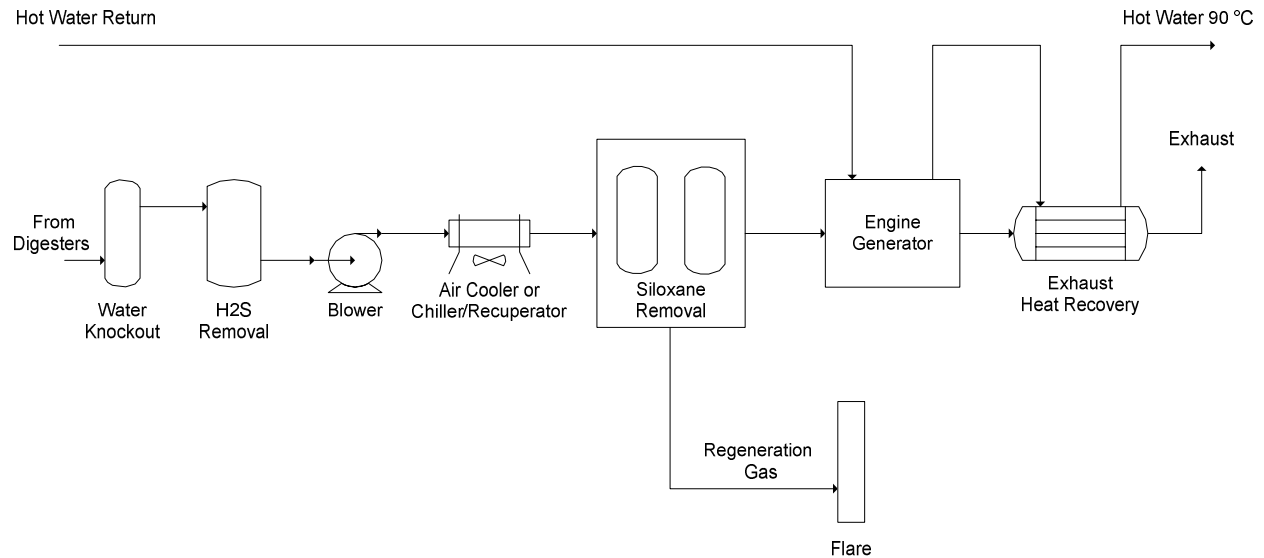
Hot Water Return

Hot Water 90 °C

Exhaust

From Digesters

Water Knockout

H2S Removal

Blower

Air Cooler or Chiller/Recuperator

Siloxane Removal

Engine Generator

Exhaust Heat Recovery

Regeneration Gas

Flare